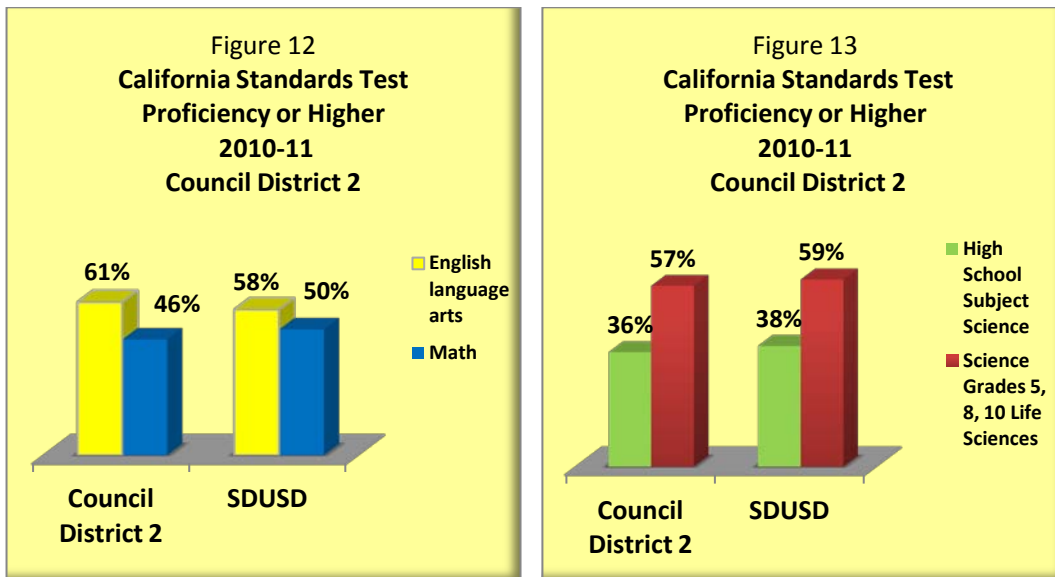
Figure 12
**California Standards Test Proficiency or Higher 2010-11 Council District 2**

61%
46%
58%
50%

English language arts
Math

Council District 2
SDUSD

Figure 13
**California Standards Test Proficiency or Higher 2010-11 Council District 2**

36%
57%
38%
59%

High School Subject Science
Science Grades 5, 8, 10 Life Sciences

Council District 2
SDUSD